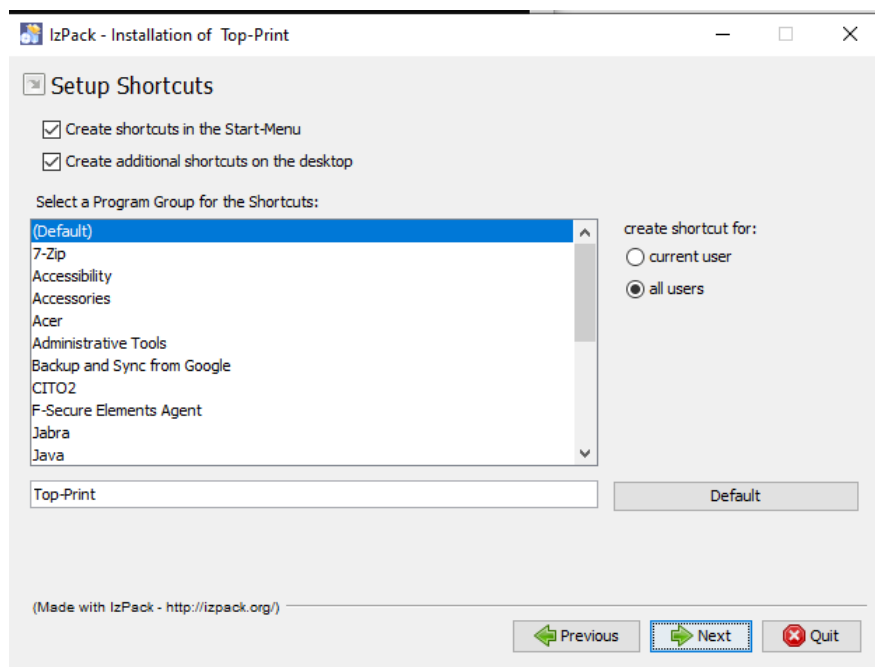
IzPack - Installation of Top-Print

Setup Shortcuts

Create shortcuts in the Start-Menu

Create additional shortcuts on the desktop

Select a Program Group for the Shortcuts:

(Default)
7-Zip
Accessibility
Accessories
Acer
Administrative Tools
Backup and Sync from Google
CITO2
F-Secure Elements Agent
Jabra
Java

create shortcut for:

current user

all users

Top-Print

Default

(Made with IzPack - http://izpack.org/)

Previous

Next

Quit